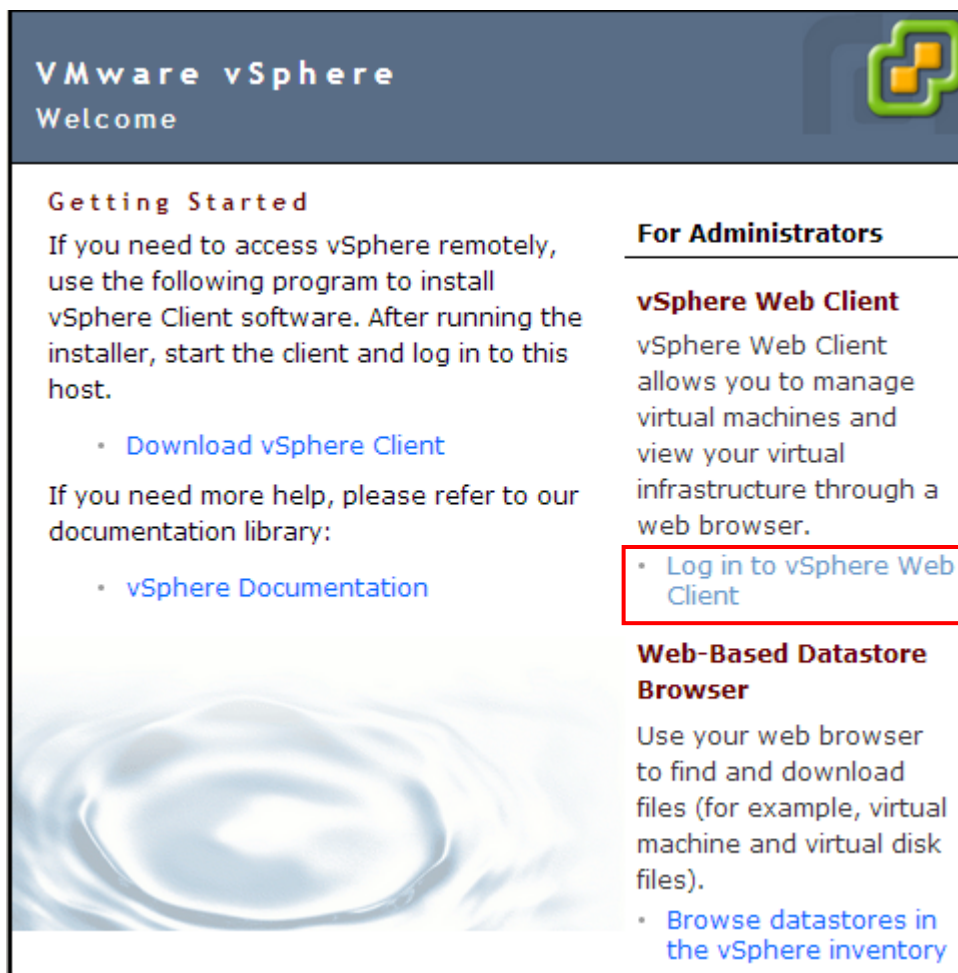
VMware vSphere
Welcome

Getting Started

If you need to access vSphere remotely, use the following program to install vSphere Client software. After running the installer, start the client and log in to this host.

· Download vSphere Client

If you need more help, please refer to our documentation library:

· vSphere Documentation

For Administrators

vSphere Web Client

vSphere Web Client allows you to manage virtual machines and view your virtual infrastructure through a web browser.

· Log in to vSphere Web Client

Web-Based Datastore Browser

Use your web browser to find and download files (for example, virtual machine and virtual disk files).

· Browse datastores in the vSphere inventory